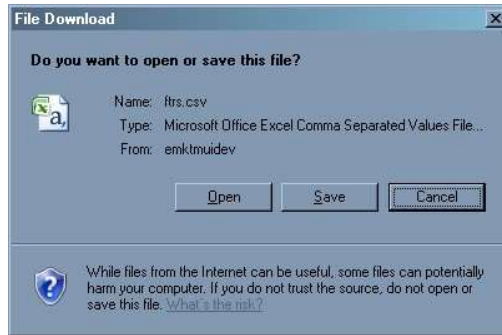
File Download

Do you want to open or save this file?

Name: ftrs.csv
Type: Microsoft Office Excel Comma Separated Values File...
From: emktmuidev

Open
Save
Cancel

While files from the Internet can be useful, some files can potentially harm your computer. If you do not trust the source, do not open or save this file. What's the risk?